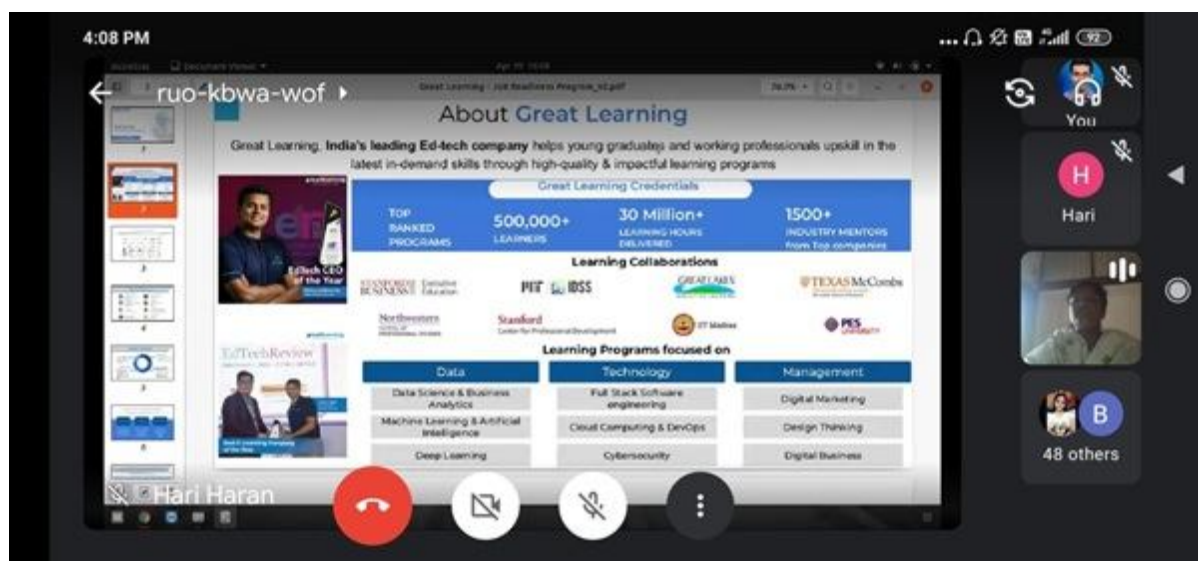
4:08 PM

92

ruo-kbwa-wof

Great Learning : Job Readiness Program_v2.pdf

About Great Learning

Great Learning, India's leading Ed-tech company helps young graduates and working professionals upskill in the latest in-demand skills through high-quality & impactful learning programs

EdTech CEO of the Year

EdTechReview

Great Learning Credentials

TOP RANKED PROGRAMS

500,000+ LEARNERS

30 Million+ LEARNING HOURS DELIVERED

1500+ INDUSTRY MENTORS from Top companies

Learning Collaborations

STANFORD BUSINESS Executive Education

MIT IDSS

GREAT LAKES

TEXAS McCombs

Northwestern

Stanford Center for Professional Development

IIT Madras

PES UNIVERSITY

Learning Programs focused on

| Data | Technology | Management |
|---|---|---|
| Data Science & Business Analytics | Full Stack Software engineering | Digital Marketing |
| Machine Learning & Artificial Intelligence | Cloud Computing & DevOps | Design Thinking |
| Deep Learning | Cybersecurity | Digital Business |

You

H

Hari

B

48 others

Hari Haran